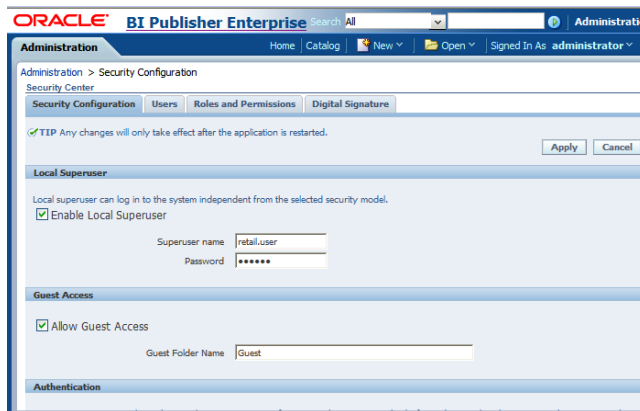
ORACLE BI Publisher Enterprise Search All Administrati

Administration Home Catalog New Open Signed In As administrator

Administration > Security Configuration
Security Center

Security Configuration Users Roles and Permissions Digital Signature

TIP Any changes will only take effect after the application is restarted.

Apply Cancel

Local Superuser

Local superuser can log in to the system independent from the selected security model.

Enable Local Superuser

Superuser name retail.user
Password ●●●●●●

Guest Access

Allow Guest Access

Guest Folder Name Guest

Authentication